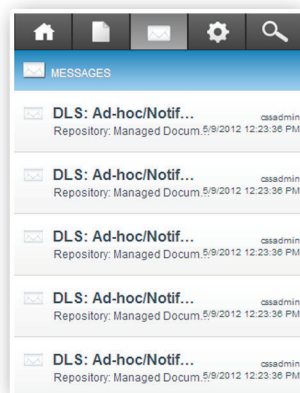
MESSAGES

DLS: Ad-hoc/Notif...
cssadmin
Repository: Managed Docum...
5/9/2012 12:23:36 PM

DLS: Ad-hoc/Notif...
cssadmin
Repository: Managed Docum...
5/9/2012 12:23:36 PM

DLS: Ad-hoc/Notif...
cssadmin
Repository: Managed Docum...
5/9/2012 12:23:36 PM

DLS: Ad-hoc/Notif...
cssadmin
Repository: Managed Docum...
5/9/2012 12:23:36 PM

DLS: Ad-hoc/Notif...
cssadmin
Repository: Managed Docum...
5/9/2012 12:23:36 PM